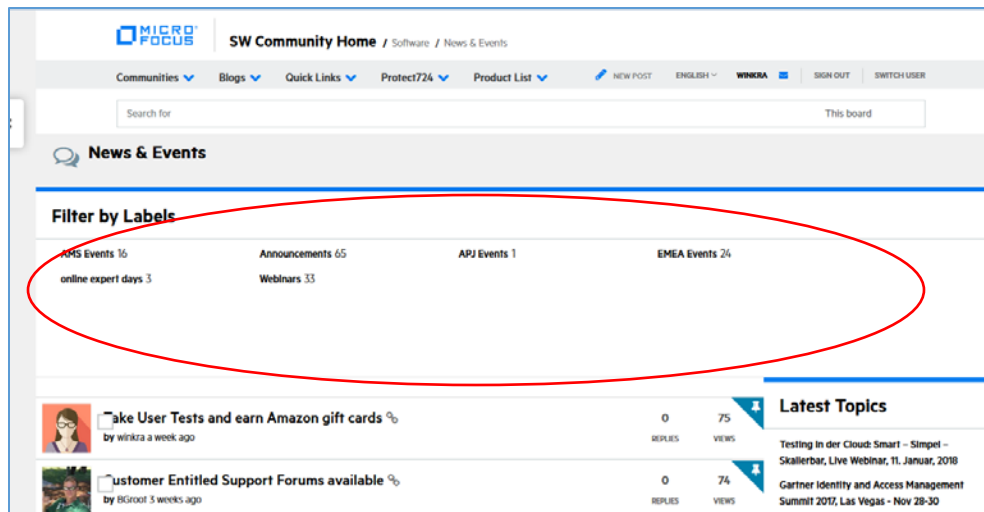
MICRO FOCUS

SW Community Home / Software / News & Events

Communities Blogs Quick Links Protect724 Product List NEW POST ENGLISH WINKRA SIGN OUT SWITCH USER

Search for This board

News & Events

Filter by Labels

AMS Events 16 Announcements 65 APJ Events 1 EMEA Events 24

online expert days 3 Webinars 33

Take User Tests and earn Amazon gift cards
by winkra a week ago

0 REPLIES 75 VIEWS

Customer Entitled Support Forums available
by BGroot 3 weeks ago

0 REPLIES 74 VIEWS

Latest Topics

Testing in der Cloud: Smart – Simpel – Skalierbar, Live Webinar, 11. Januar, 2018

Gartner Identity and Access Management Summit 2017, Las Vegas - Nov 28-30